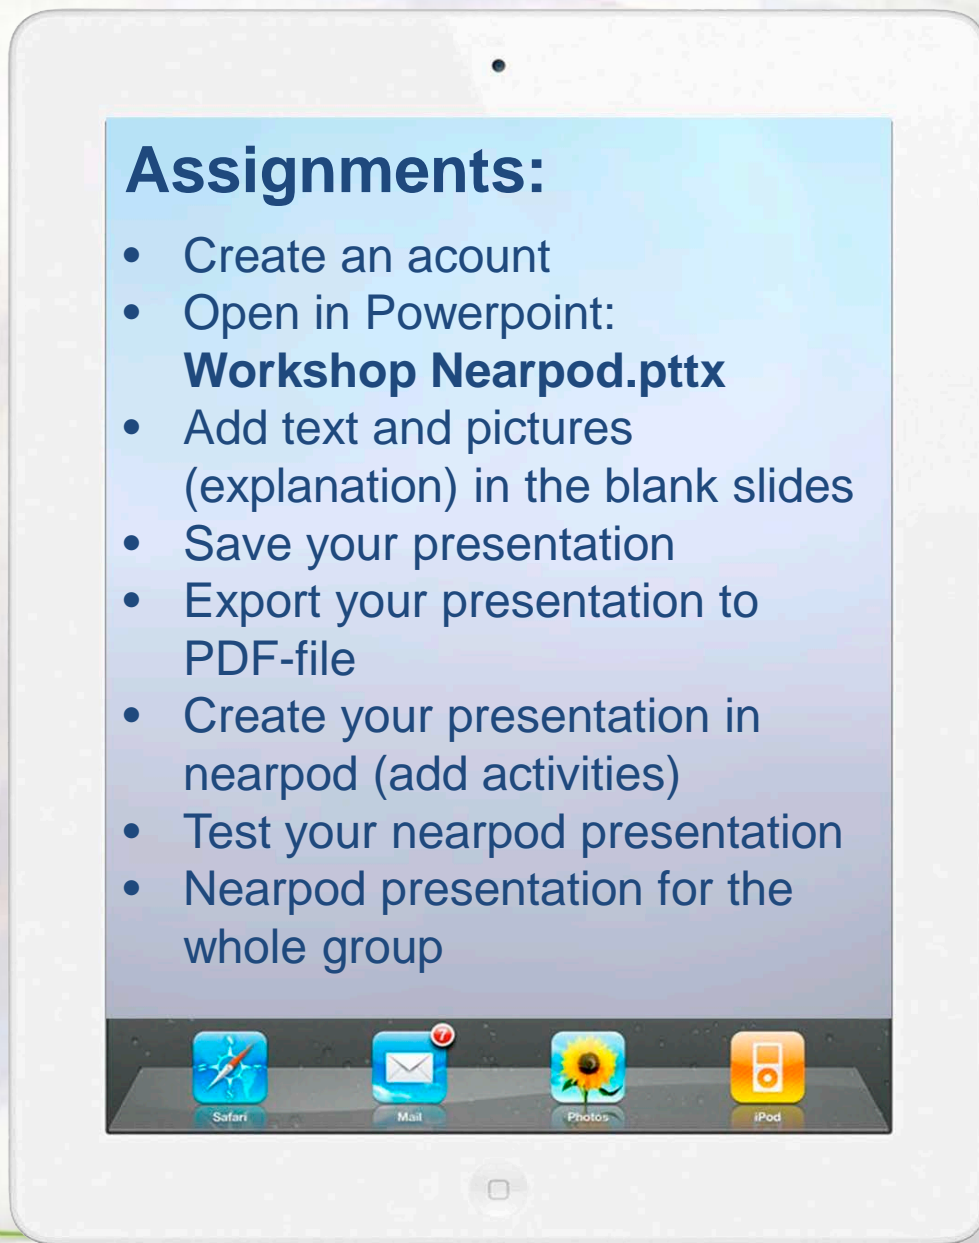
Assignments:

- Create an acount
- Open in Powerpoint: **Workshop Nearpod.pttx**
- Add text and pictures (explanation) in the blank slides
- Save your presentation
- Export your presentation to PDF-file
- Create your presentation in nearpod (add activities)
- Test your nearpod presentation
- Nearpod presentation for the whole group

7

Safari
Mail
Photos
iPod